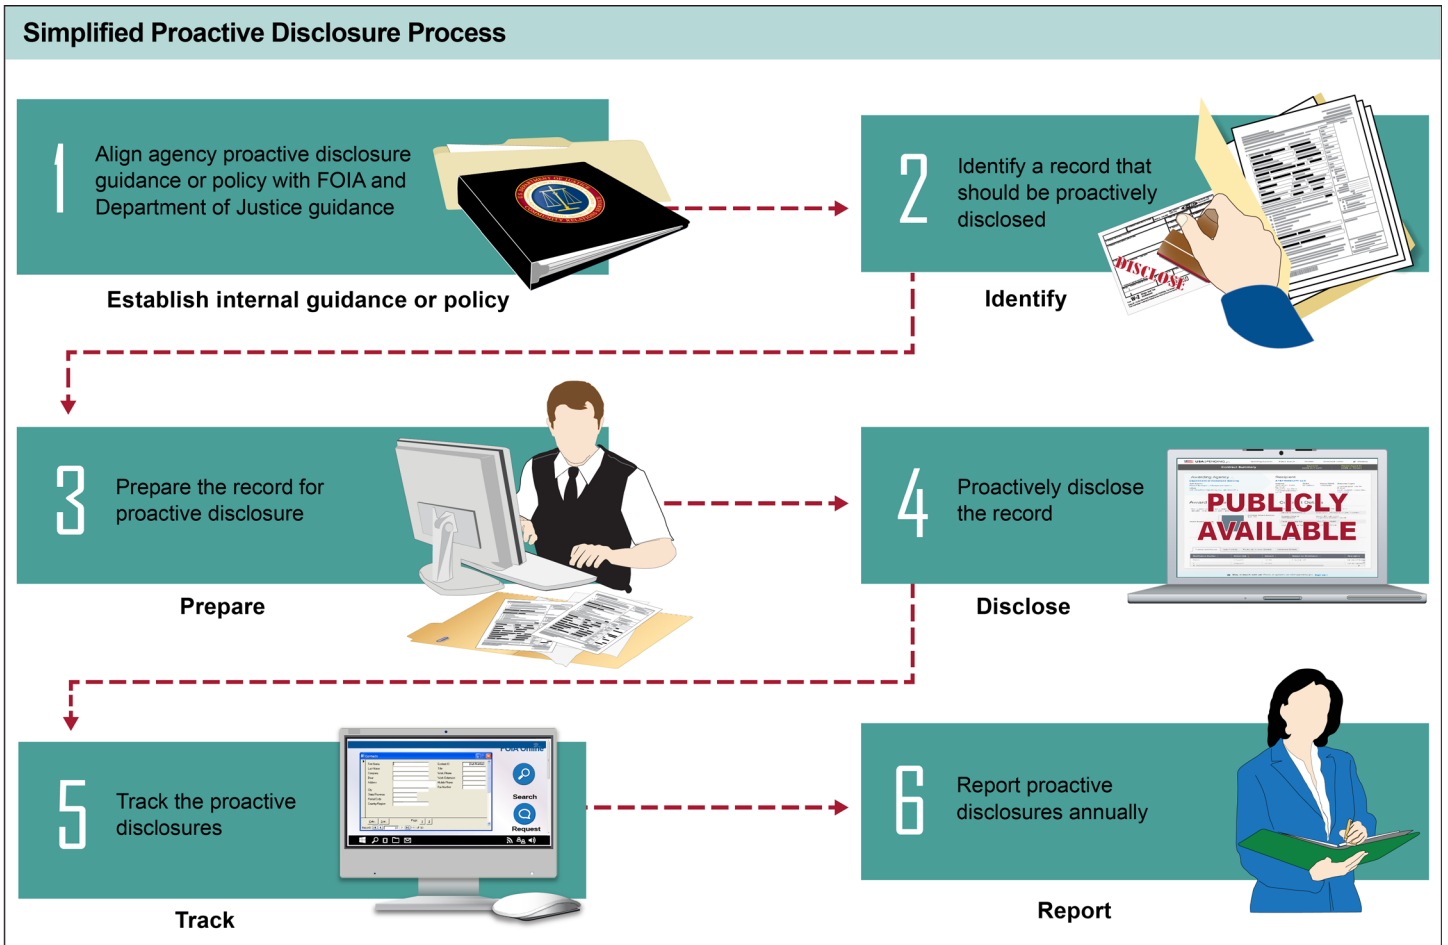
Simplified Proactive Disclosure Process

1 Align agency proactive disclosure guidance or policy with FOIA and Department of Justice guidance

Establish internal guidance or policy

2 Identify a record that should be proactively disclosed

DISCLOSE

Identify

3 Prepare the record for proactive disclosure

Prepare

4 Proactively disclose the record

PUBLICLY AVAILABLE

Disclose

5 Track the proactive disclosures

FOIA Online

Search

Request

Track

6 Report proactive disclosures annually

Report